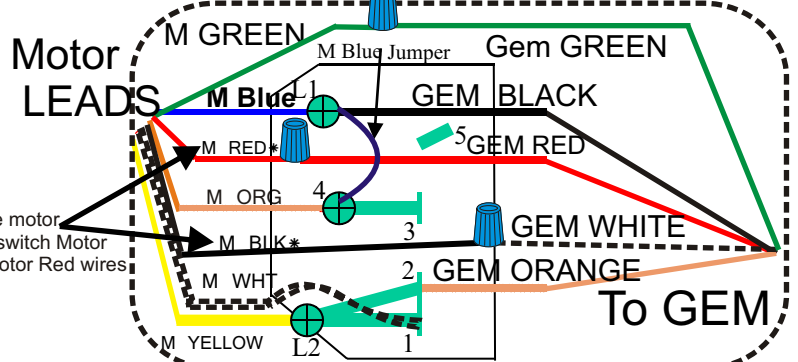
Motor LEADS

M GREEN

M Blue Jumper

Gem GREEN

L1

M Blue

GEM BLACK

M RED*

5

GEM RED

M ORG

4

e motor
switch Motor
otor Red wires

M BLK*

3

GEM WHITE

M WHT

2

GEM ORANGE

To GEM

1

M YELLOW

L2